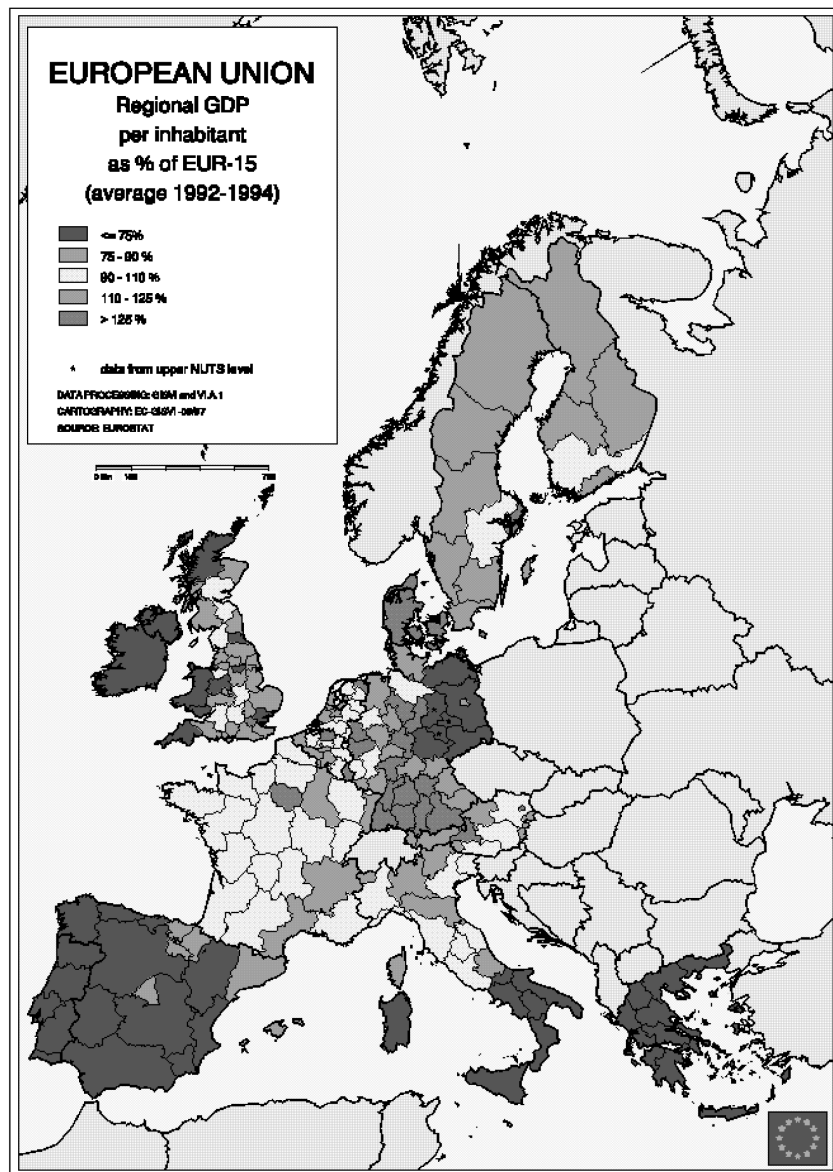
EUROPEAN UNION
Regional GDP
per inhabitant
as % of EUR-15
(average 1992-1994)

<= 75%
75 - 90 %
90 - 110 %
110 - 125 %
> 125 %

* data from upper NUTS level

DATA PROCESSING: GISM and VI.A.1
CARTOGRAPHY: EC-GISM -09/97
SOURCE: EUROSTAT

0 km 100 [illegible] 700